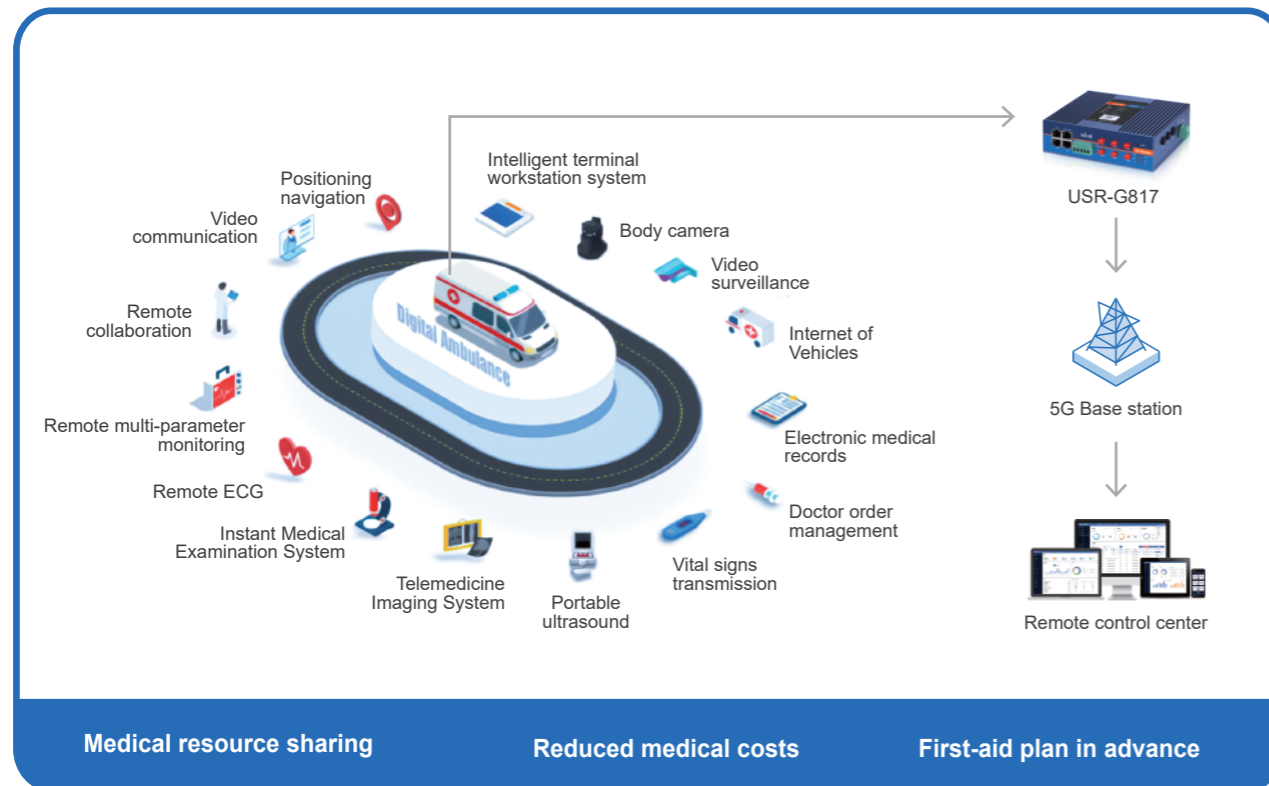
Positioning navigation

Video communication

Remote collaboration

Remote multi-parameter monitoring

Remote ECG

Instant Medical Examination System

Telemedicine Imaging System

Portable ultrasound

Vital signs transmission

Doctor order management

Electronic medical records

Internet of Vehicles

Video surveillance

Body camera

Intelligent terminal workstation system

Digital Ambulance

USR-G817

5G Base station

Remote control center

Medical resource sharing

Reduced medical costs

First-aid plan in advance